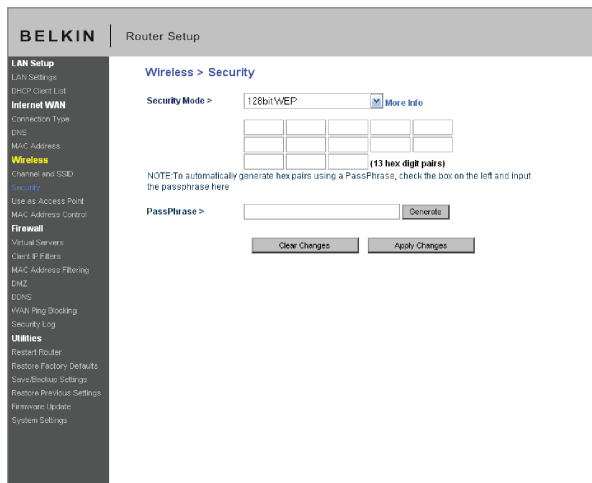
BELKIN | Router Setup

LAN Setup
LAN Settings
DHCP Client List
Internet WAN
Connection Type
DNS
MAC Address
Wireless
Channel and SSID
Security
Use as Access Point
MAC Address Control
Firewall
Virtual Servers
Client IP Filters
MAC Address Filtering
DMZ
DDNS
WAN Ping Blocking
Security Log
Utilities
Restart Router
Restore Factory Defaults
Save/Backup Settings
Restore Previous Settings
Firmware Update
System Settings

Wireless > Security

Security Mode > 128bit WEP More Info

(13 hex digit pairs)

NOTE:To automatically generate hex pairs using a PassPhrase, check the box on the left and input the passphrase here

PassPhrase > Generate

Clear Changes Apply Changes